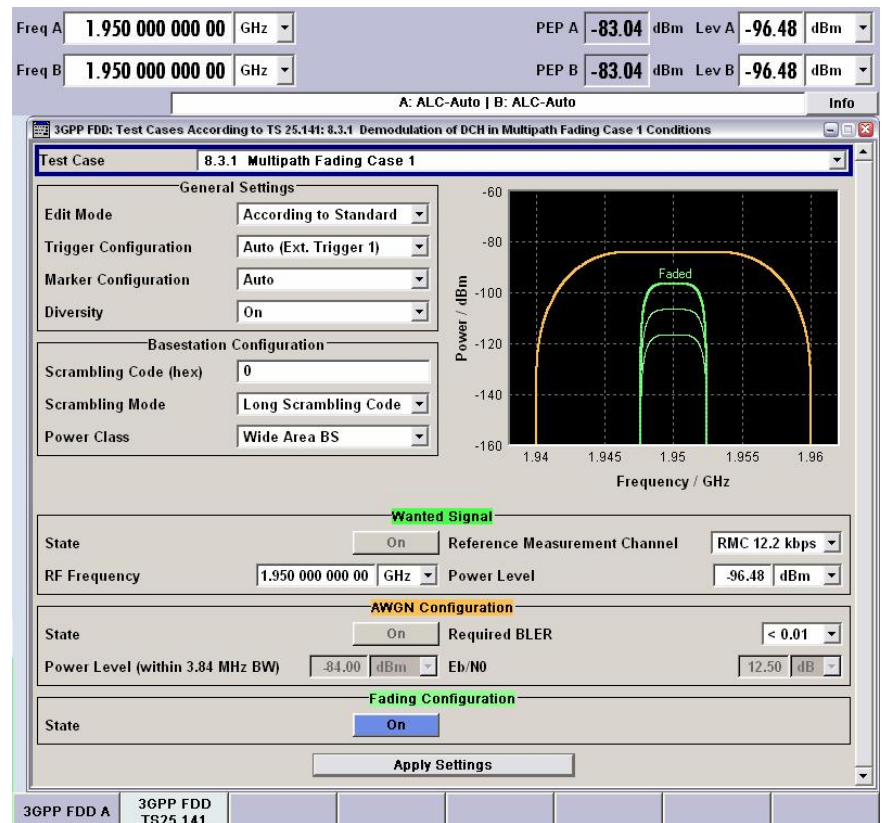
Freq A 1.950 000 000 00 GHz

PEP A -83.04 dBm Lev A -96.48 dBm

Freq B 1.950 000 000 00 GHz

PEP B -83.04 dBm Lev B -96.48 dBm

A: ALC-Auto | B: ALC-Auto

Info

3GPP FDD: Test Cases According to TS 25.141: 8.3.1 Demodulation of DCH in Multipath Fading Case 1 Conditions

Test Case 8.3.1 Multipath Fading Case 1

General Settings

Edit Mode According to Standard

Trigger Configuration Auto (Ext. Trigger 1)

Marker Configuration Auto

Diversity On

Basestation Configuration

Scrambling Code (hex) 0

Scrambling Mode Long Scrambling Code

Power Class Wide Area BS

-60
-80
-100
-120
-140
-160

Power / dBm

Faded

1.94 1.945 1.95 1.955 1.96

Frequency / GHz

Wanted Signal

State On

Reference Measurement Channel RMC 12.2 kbps

RF Frequency 1.950 000 000 00 GHz

Power Level -96.48 dBm

AWGN Configuration

State On

Required BLER < 0.01

Power Level (within 3.84 MHz BW) -84.00 dBm

Eb/N0 12.50 dB

Fading Configuration

State On

Apply Settings

3GPP FDD A

3GPP FDD TS25.141